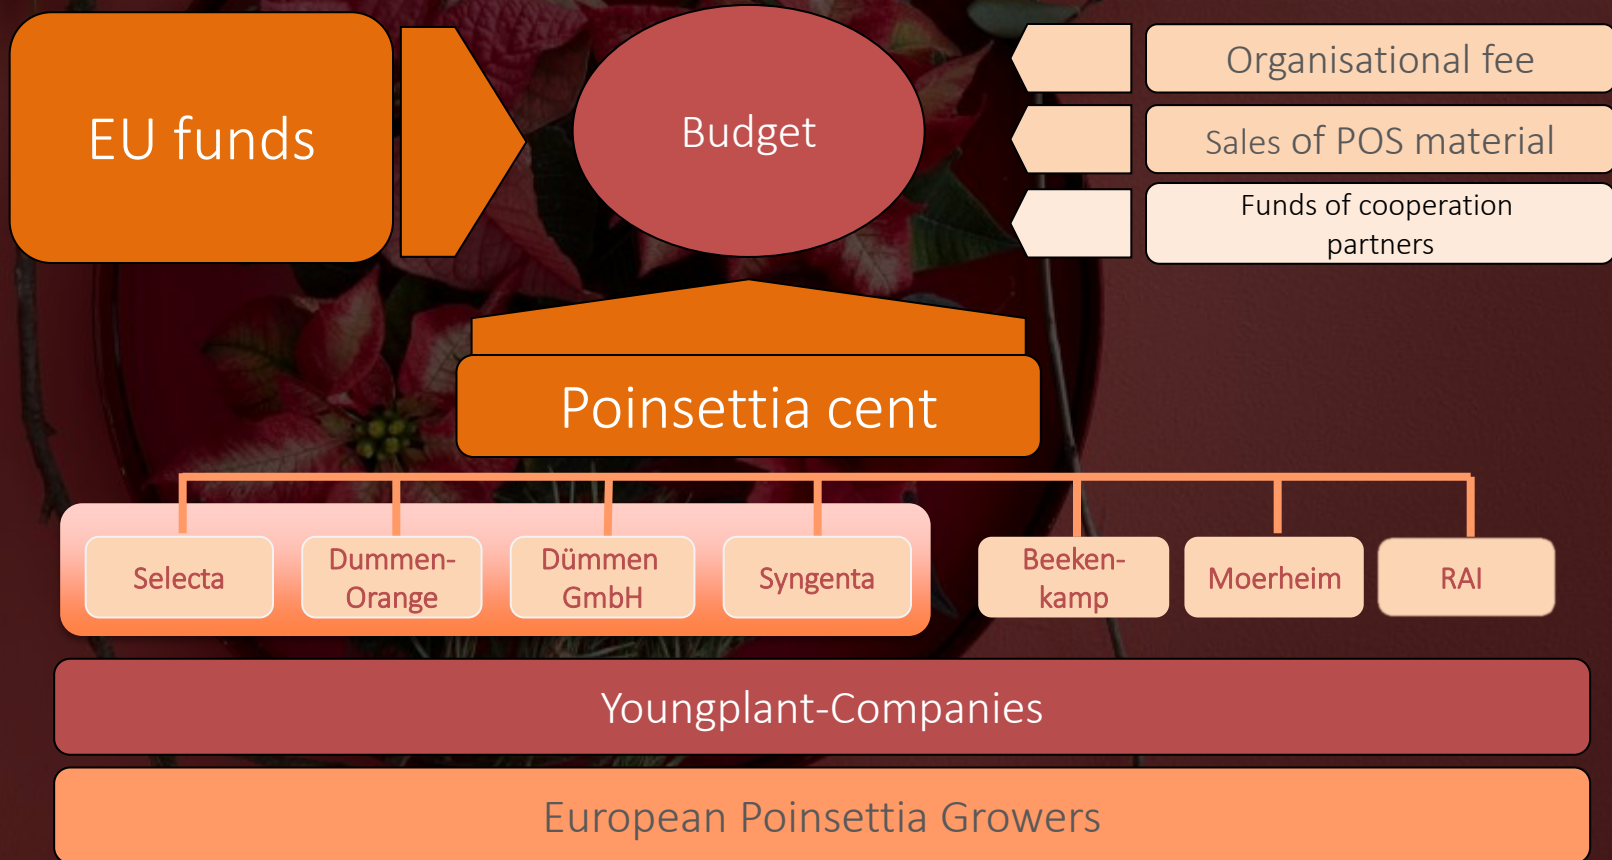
EU funds

Budget

Organisational fee

Sales of POS material

Funds of cooperation partners

Poinsettia cent

Selecta

Dummen-Orange

Dümmen GmbH

Syngenta

Beekenkamp

Moerheim

RAI

Youngplant-Companies

European Poinsettia Growers